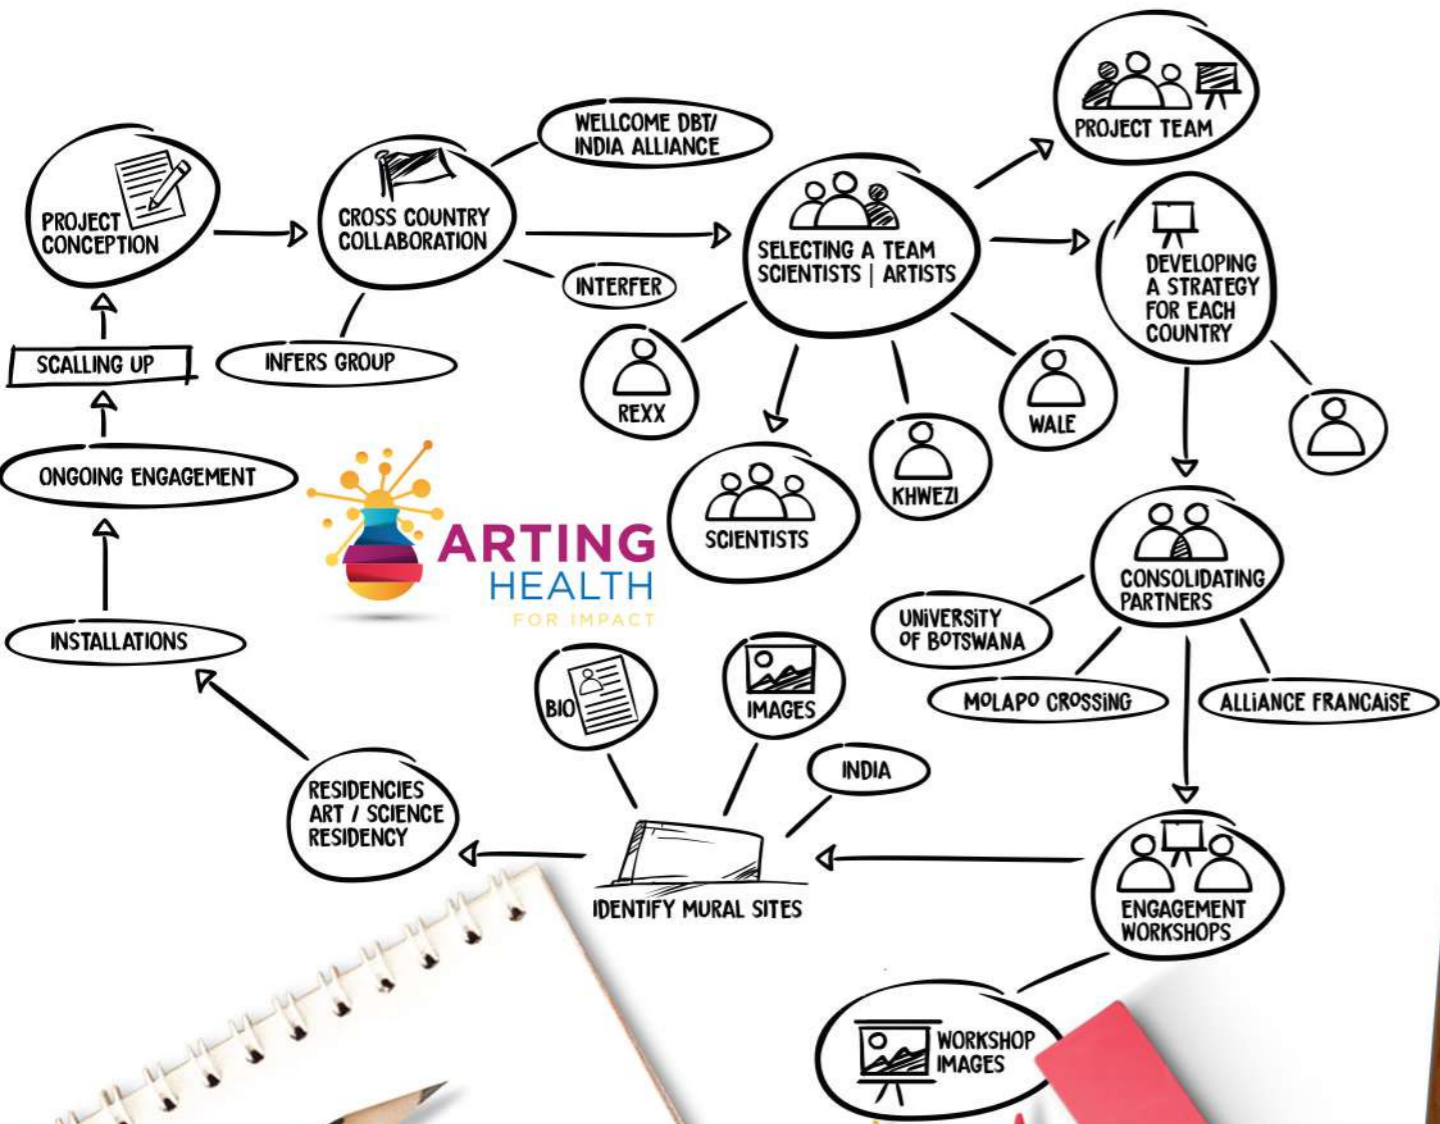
PROJECT CONCEPTION

CROSS COUNTRY COLLABORATION

WELLCOME DBT/ INDIA ALLIANCE

INTERFER

INFERS GROUP

SELECTING A TEAM SCIENTISTS | ARTISTS

PROJECT TEAM

DEVELOPING A STRATEGY FOR EACH COUNTRY

REXX

SCIENTISTS

KHWEZI

WALE

SCALLING UP

ONGOING ENGAGEMENT

ARTING HEALTH FOR IMPACT

INSTALLATIONS

CONSOLIDATING PARTNERS

UNIVERSITY OF BOTSWANA

MOLAPO CROSSING

ALLIANCE FRANCAISE

BIO

IMAGES

INDIA

RESIDENCIES ART / SCIENCE RESIDENCY

IDENTIFY MURAL SITES

ENGAGEMENT WORKSHOPS

WORKSHOP IMAGES